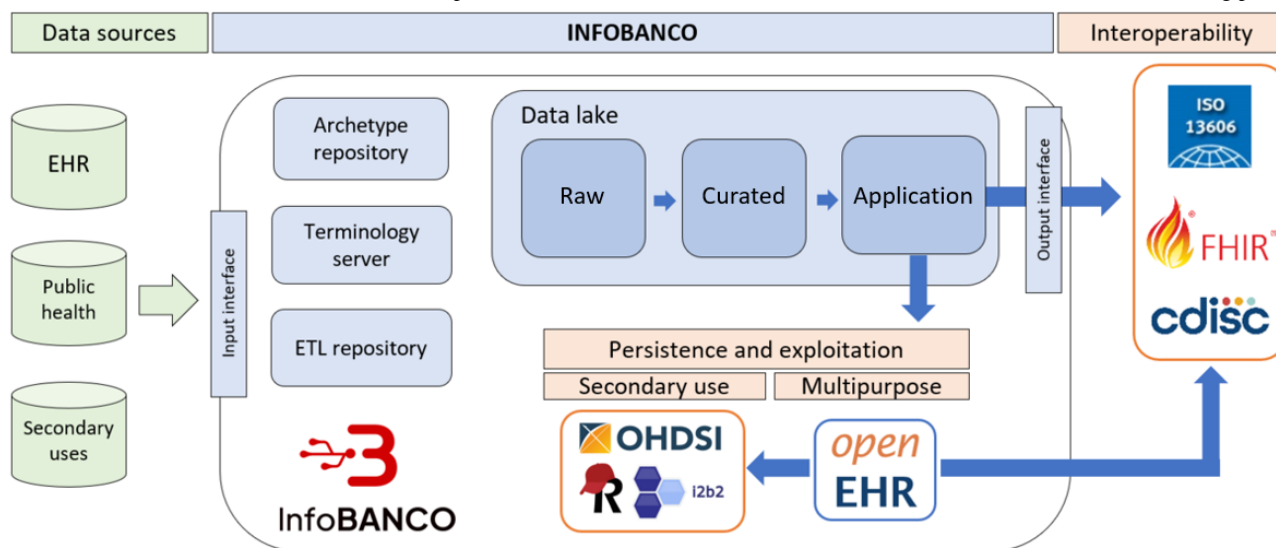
Data sources

INFOBANCO

Interoperability

EHR

Public health

Secondary uses

Input interface

Archetype repository

Terminology server

ETL repository

InfoBANCO

Data lake

Raw

Curated

Application

Output interface

ISO 13606

FHIR

cdisc

Persistence and exploitation

Secondary use

Multipurpose

OHDSI

R

i2b2

open EHR